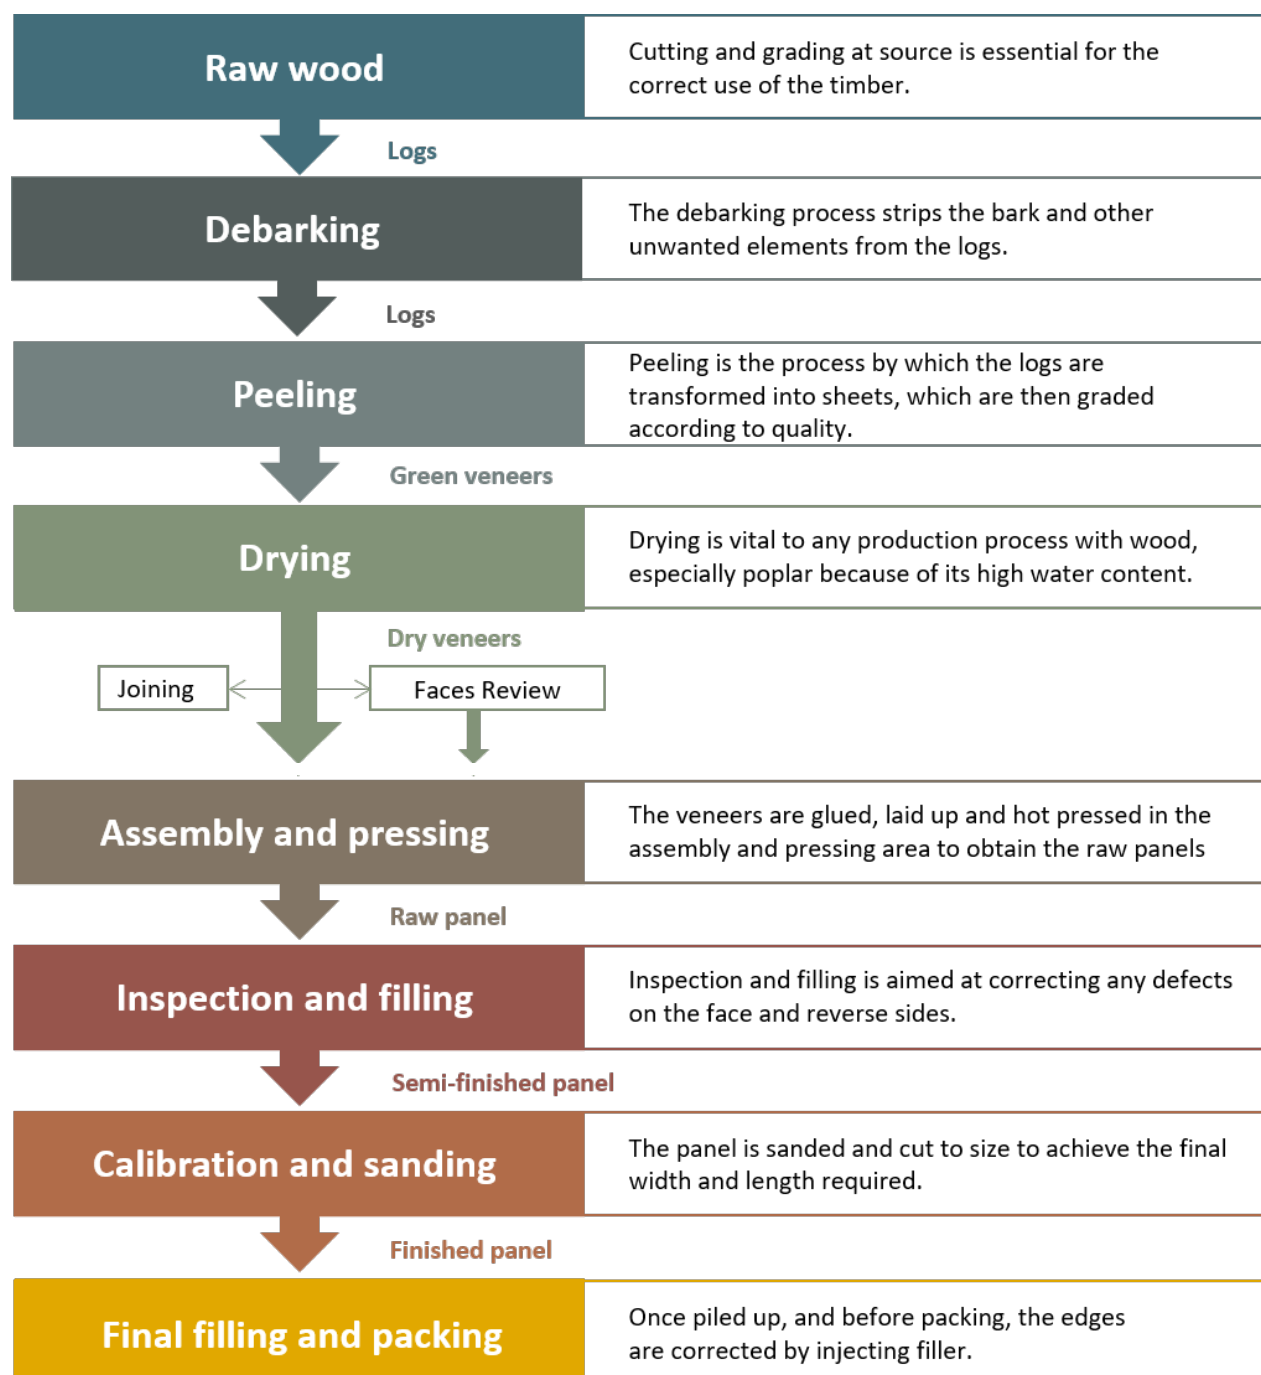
Raw wood

Cutting and grading at source is essential for the correct use of the timber.

Logs

Debarking

The debarking process strips the bark and other unwanted elements from the logs.

Logs

Peeling

Peeling is the process by which the logs are transformed into sheets, which are then graded according to quality.

Green veneers

Drying

Drying is vital to any production process with wood, especially poplar because of its high water content.

Dry veneers

Joining

Faces Review

Assembly and pressing

The veneers are glued, laid up and hot pressed in the assembly and pressing area to obtain the raw panels

Raw panel

Inspection and filling

Inspection and filling is aimed at correcting any defects on the face and reverse sides.

Semi-finished panel

Calibration and sanding

The panel is sanded and cut to size to achieve the final width and length required.

Finished panel

Final filling and packing

Once piled up, and before packing, the edges are corrected by injecting filler.